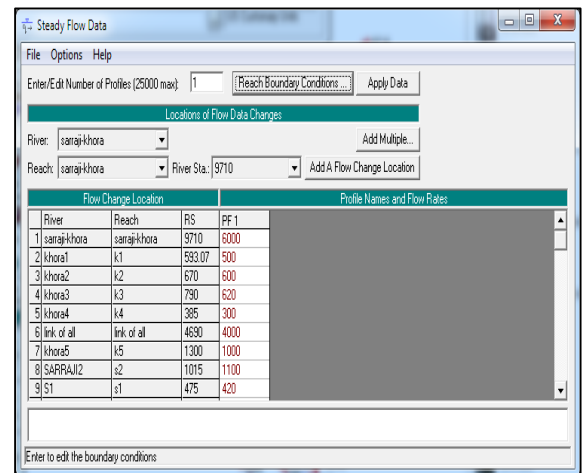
Steady Flow Data

File Options Help

Enter/Edit Number of Profiles (25000 max): 1 Reach Boundary Conditions ... Apply Data

Locations of Flow Data Changes

River: sarraj-khora Add Multiple...

Reach: sarraj-khora River Sta.: 9710 Add A Flow Change Location

Flow Change Location

Profile Names and Flow Rates

| | River | Reach | RS | PF 1 |
|---|---|---|---|---|
| 1 | sarraj-khora | sarraj-khora | 9710 | 6000 |
| 2 | khora1 | k1 | 593.07 | 500 |
| 3 | khora2 | k2 | 670 | 600 |
| 4 | khora3 | k3 | 790 | 620 |
| 5 | khora4 | k4 | 385 | 300 |
| 6 | link of all | link of all | 4690 | 4000 |
| 7 | khora5 | k5 | 1300 | 1000 |
| 8 | SARRAJI2 | s2 | 1015 | 1100 |
| 9 | S1 | s1 | 475 | 420 |

Enter to edit the boundary conditions